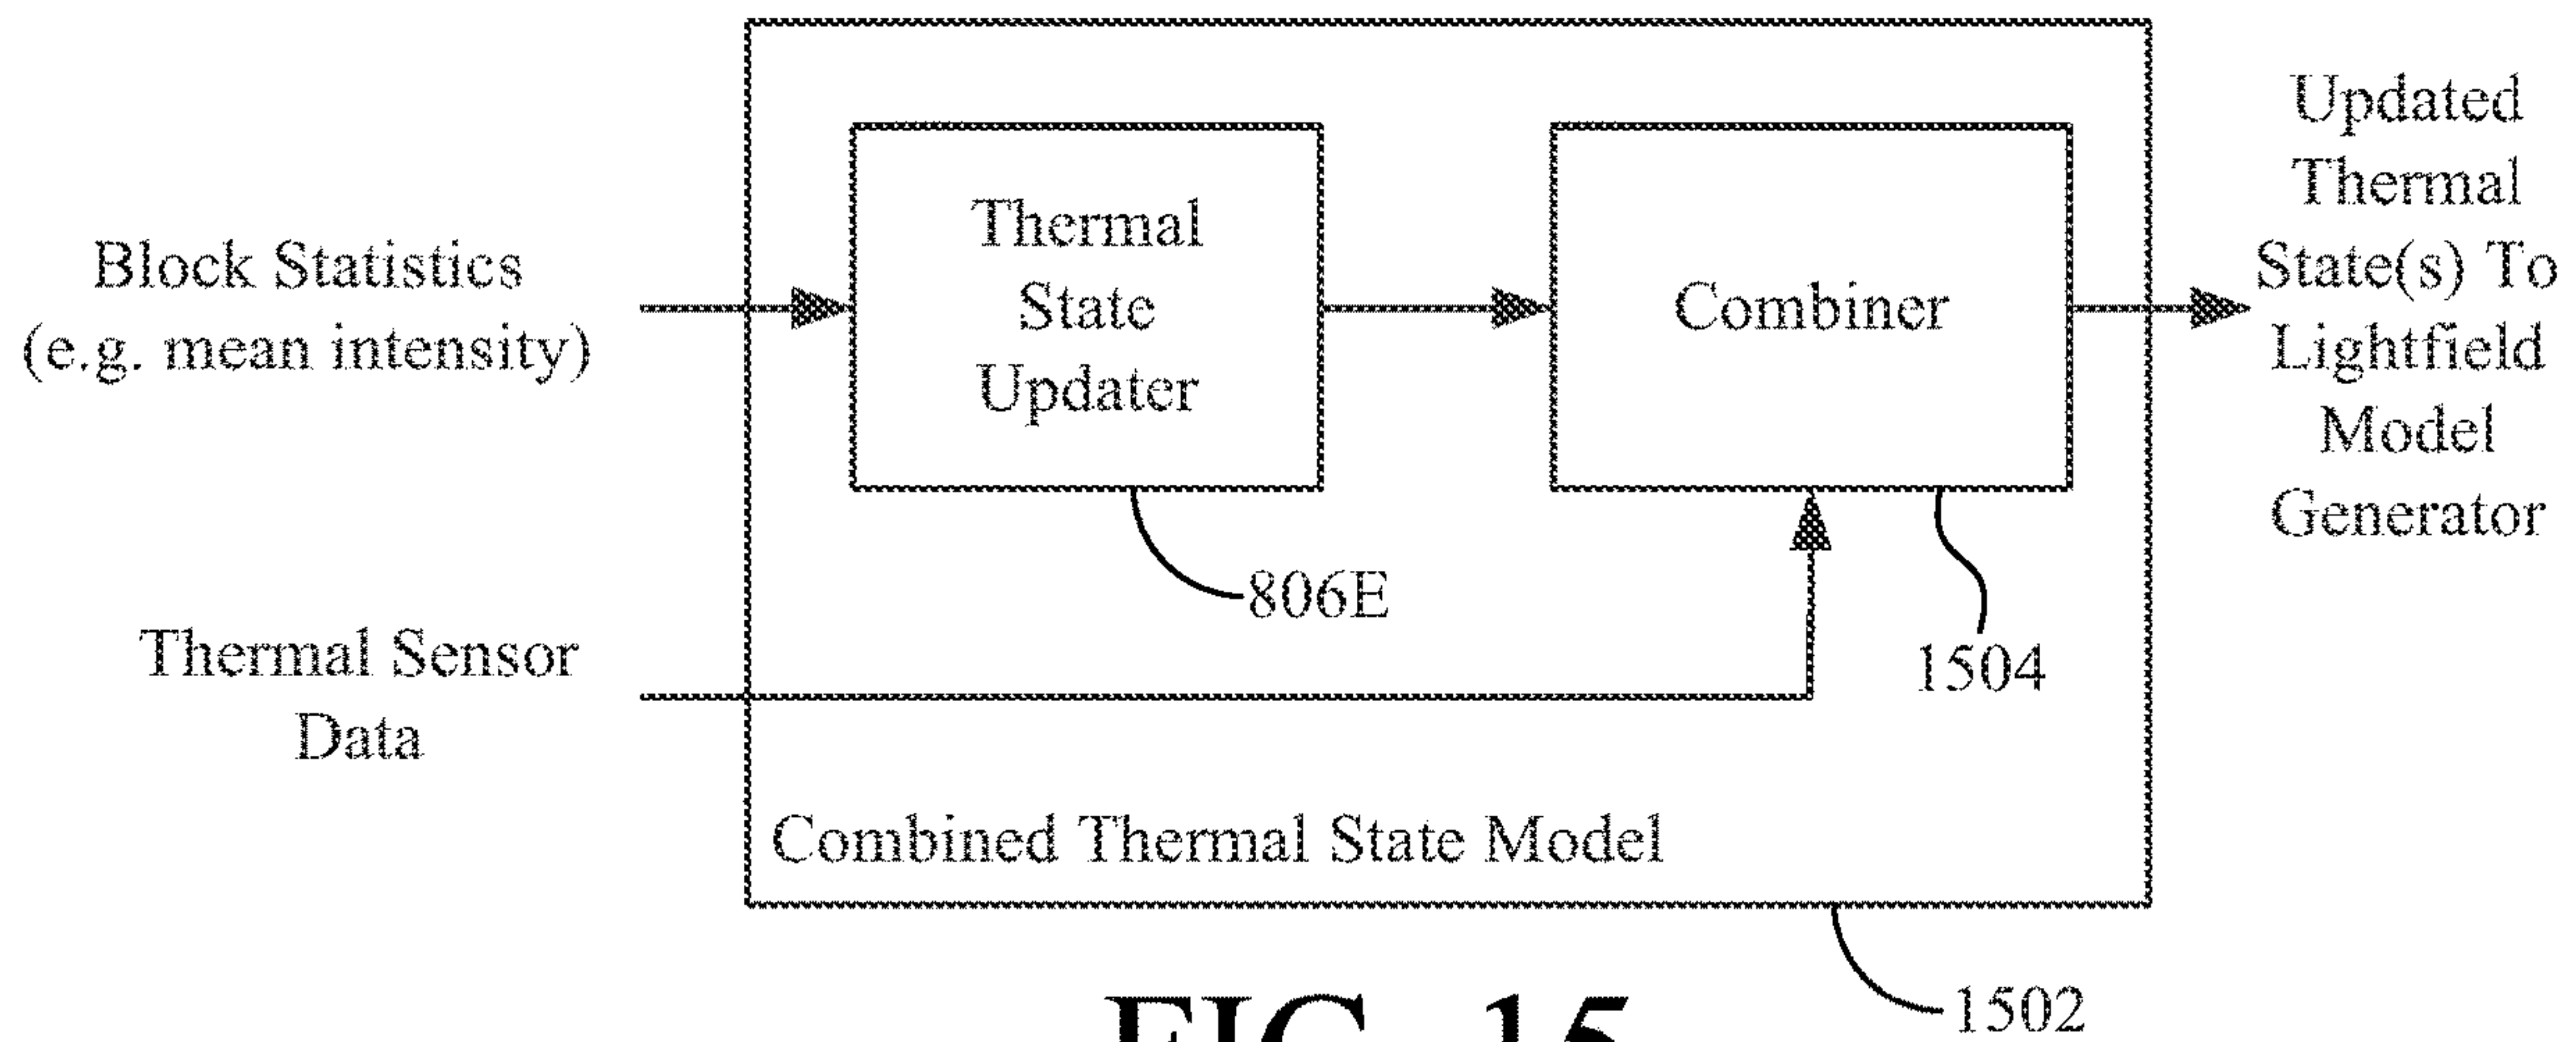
Block Statistics (e.g. mean intensity)

Thermal State Updater

Combiner

Updated Thermal State(s) To Lightfield Model Generator

806E

1504

Thermal Sensor Data

Combined Thermal State Model

1502

FIG. 15